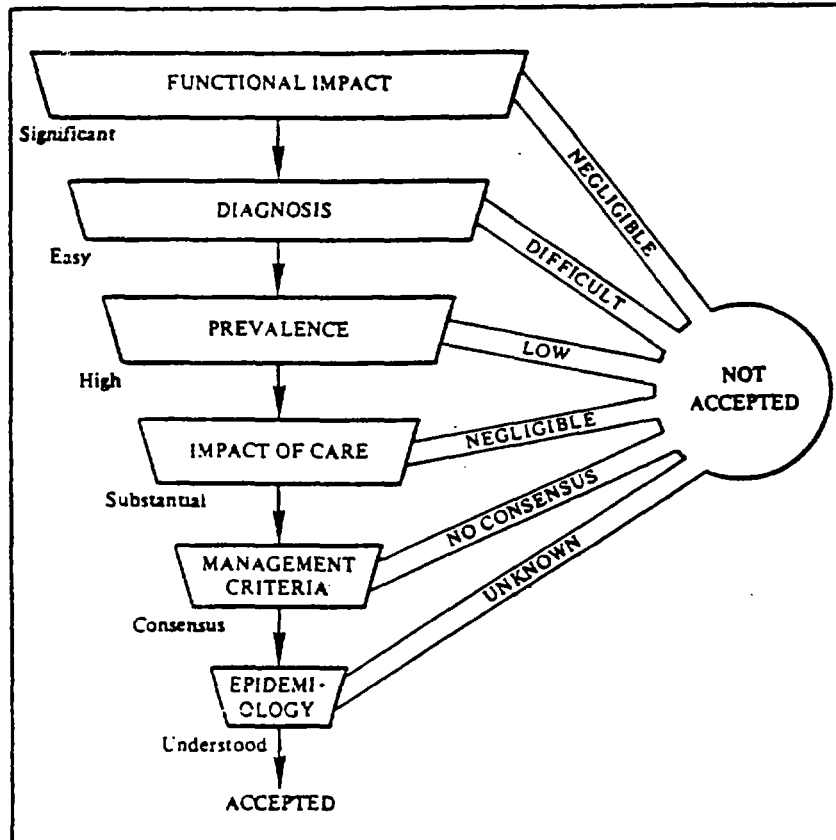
FUNCTIONAL IMPACT

Significant

NEGLIGIBLE

DIAGNOSIS

Easy

DIFFICULT

PREVALENCE

LOW

High

NOT ACCEPTED

IMPACT OF CARE

NEGLIGIBLE

Substantial

MANAGEMENT CRITERIA

NO CONSENSUS

Consensus

EPIDEMI-OLOGY

UNKNOWN

Understood

ACCEPTED